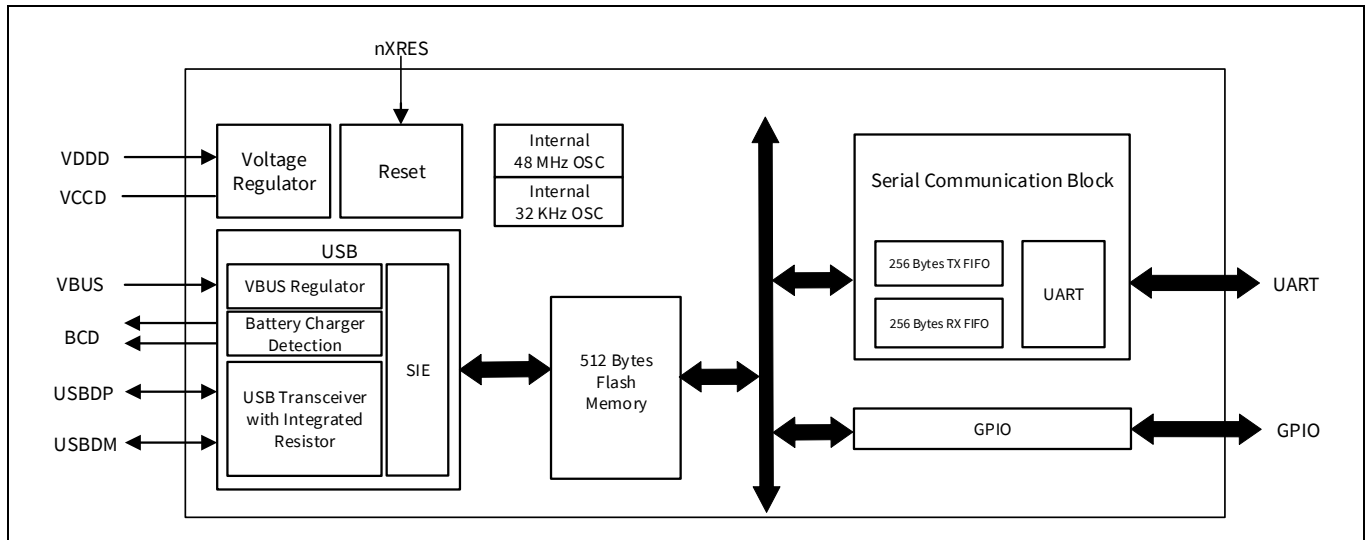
nXRES

VDDD

VCCD

Voltage Regulator

Reset

Internal 48 MHz OSC

Internal 32 KHz OSC

Serial Communication Block

USB

VBUS

VBUS Regulator

BCD

Battery Charger Detection

USBDP

USBDM

USB Transceiver with Integrated Resistor

SIE

512 Bytes Flash Memory

256 Bytes TX FIFO

256 Bytes RX FIFO

UART

UART

GPIO

GPIO